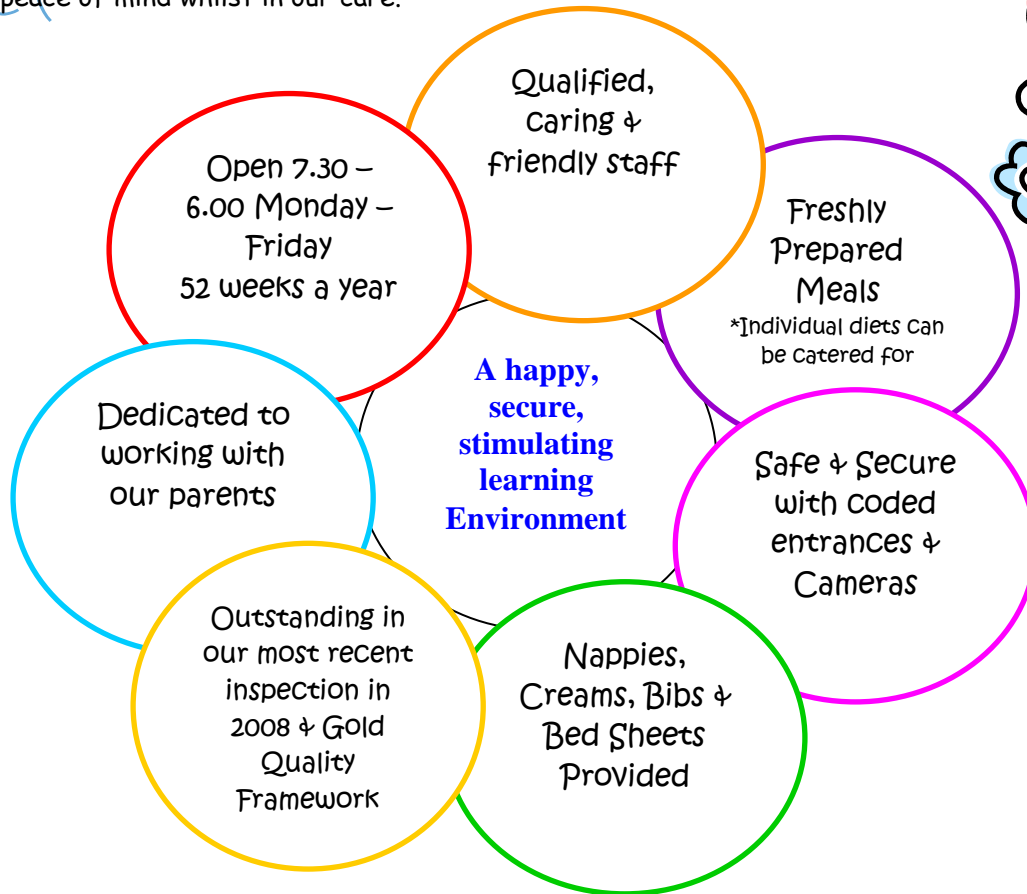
peace of mind whilst in our care.

Qualified, caring & friendly staff

Open 7.30 – 6.00 Monday – Friday 52 weeks a year

Freshly Prepared Meals
*Individual diets can be catered for

A happy, secure, stimulating learning Environment

Dedicated to working with our parents

Safe & Secure with coded entrances & Cameras

Outstanding in our most recent inspection in 2008 & Gold Quality Framework

Nappies, Creams, Bibs & Bed Sheets Provided